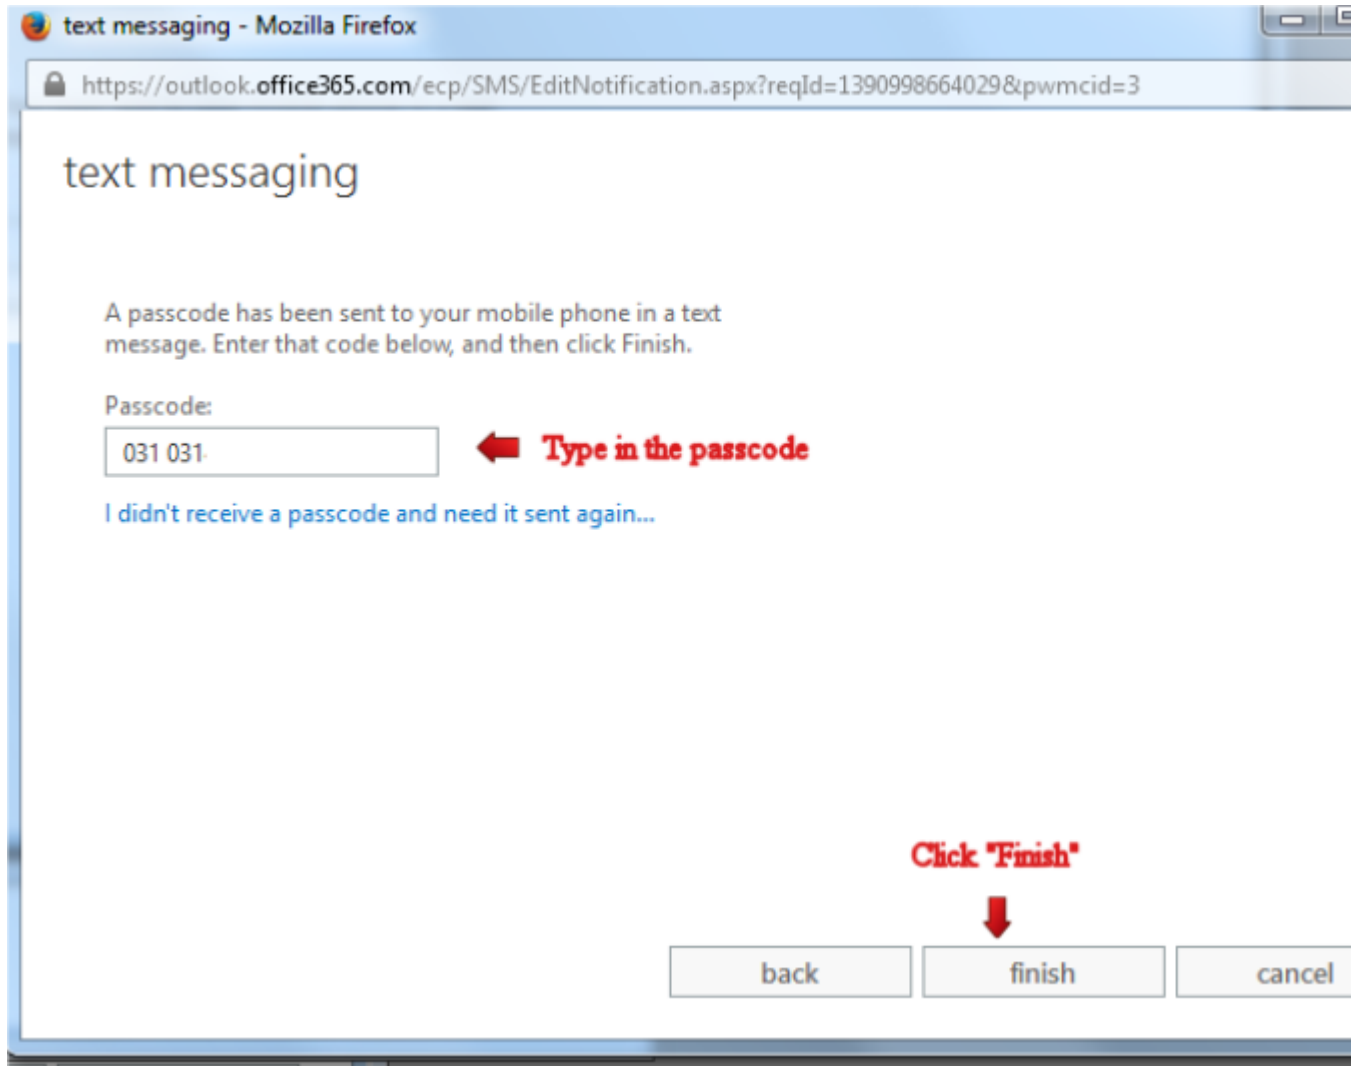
text messaging - Mozilla Firefox

https://outlook.office365.com/ecp/SMS/EditNotification.aspx?reqId=1390998664029&pwmcid=3

text messaging

A passcode has been sent to your mobile phone in a text message. Enter that code below, and then click Finish.

Passcode:

031 031

Type in the passcode

I didn't receive a passcode and need it sent again...

Click "Finish"

back

finish

cancel